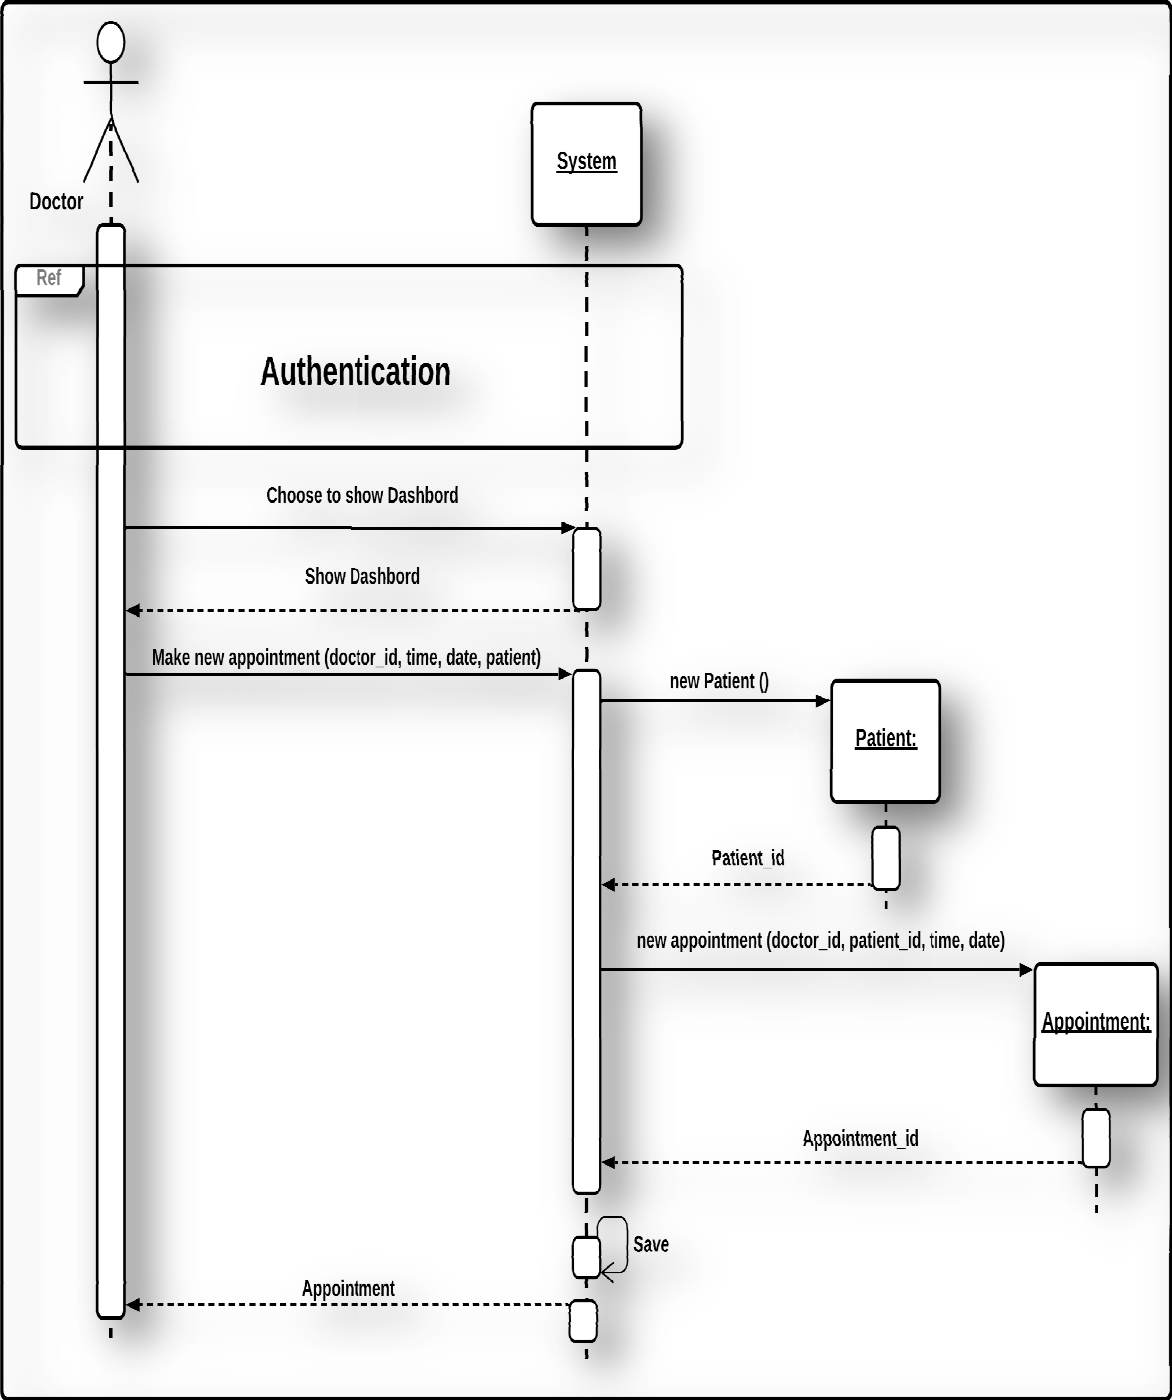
Doctor

System

Ref

Authentication

Choose to show Dashbord

Show Dashbord

Make new appointment (doctor_id, time, date, patient)

new Patient ()

Patient:

Patient_id

new appointment (doctor_id, patient_id, time, date)

Appointment:

Appointment_id

Save

Appointment